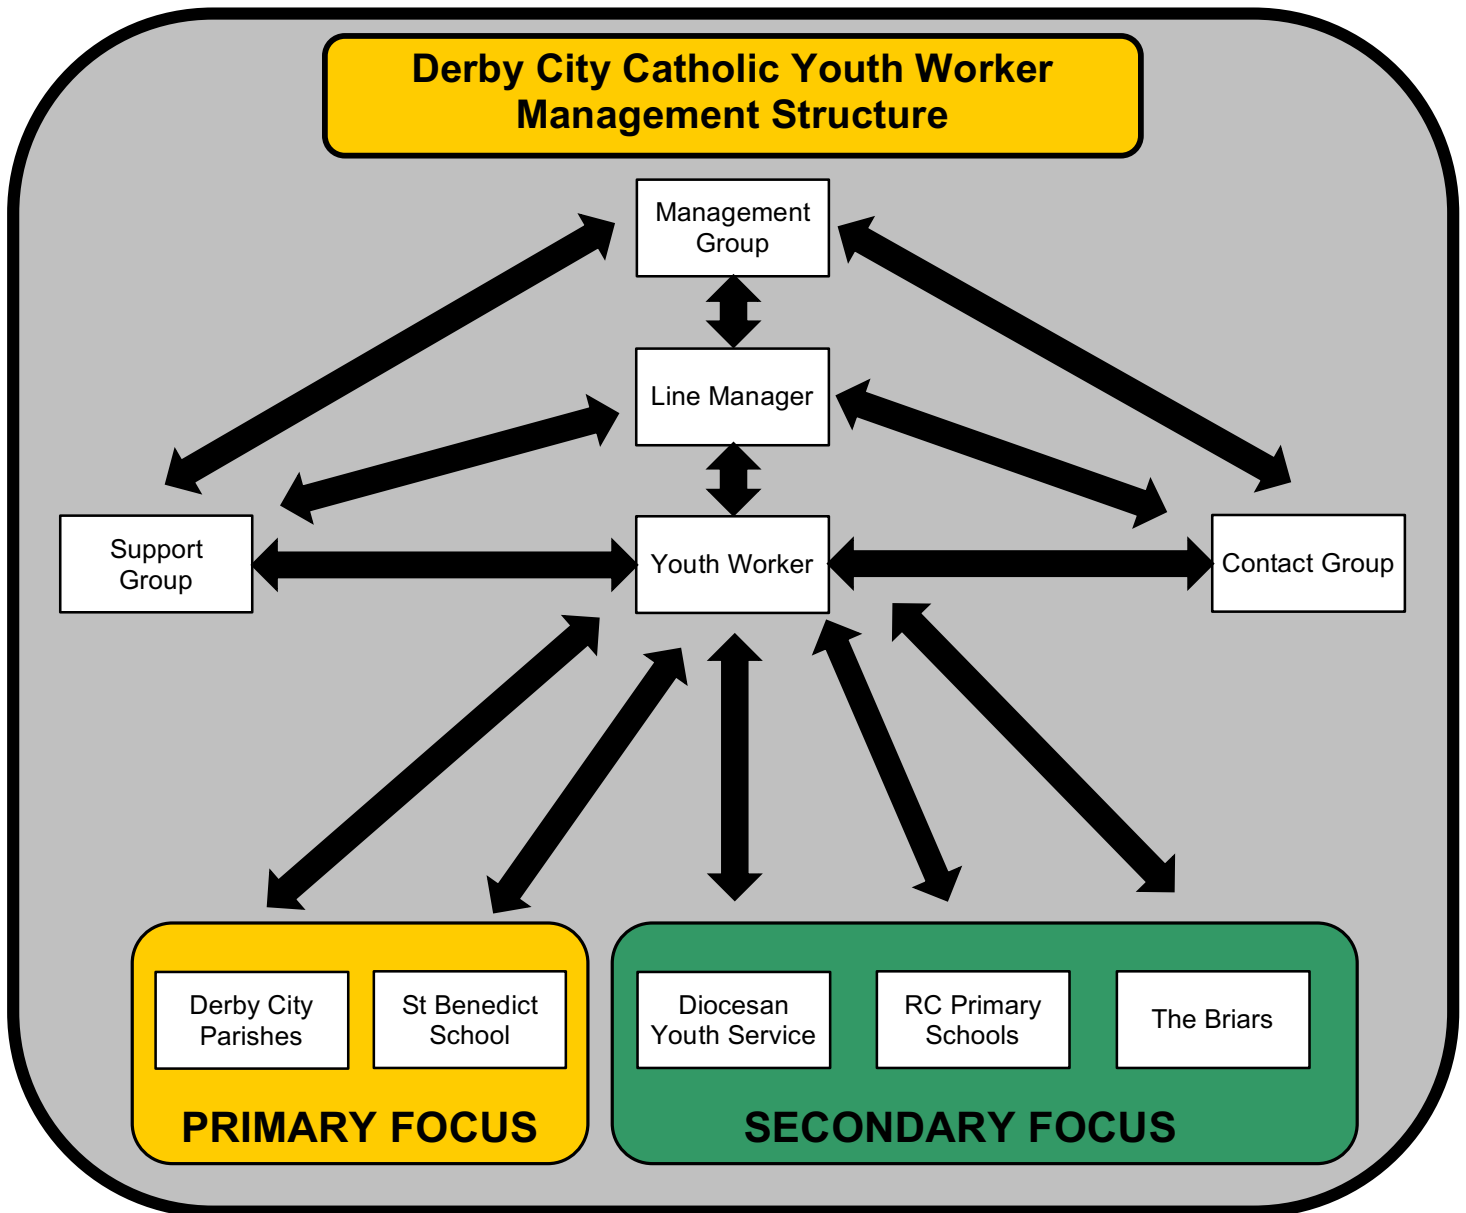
Derby City Catholic Youth Worker Management Structure

Management Group

Line Manager

Support Group

Youth Worker

Contact Group

Derby City Parishes

St Benedict School

PRIMARY FOCUS

Diocesan Youth Service

RC Primary Schools

The Briars

SECONDARY FOCUS